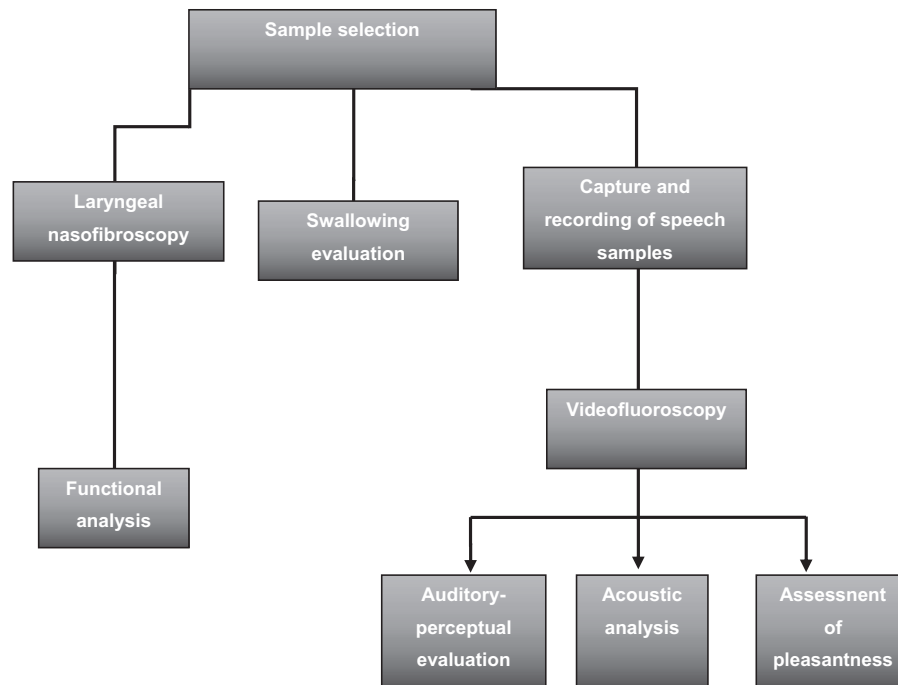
Sample selection

Laryngeal nasofibroscopy

Swallowing evaluation

Capture and recording of speech samples

Videofluoroscopy

Functional analysis

Auditory-perceptual evaluation

Acoustic analysis

Assessnent of pleasantness